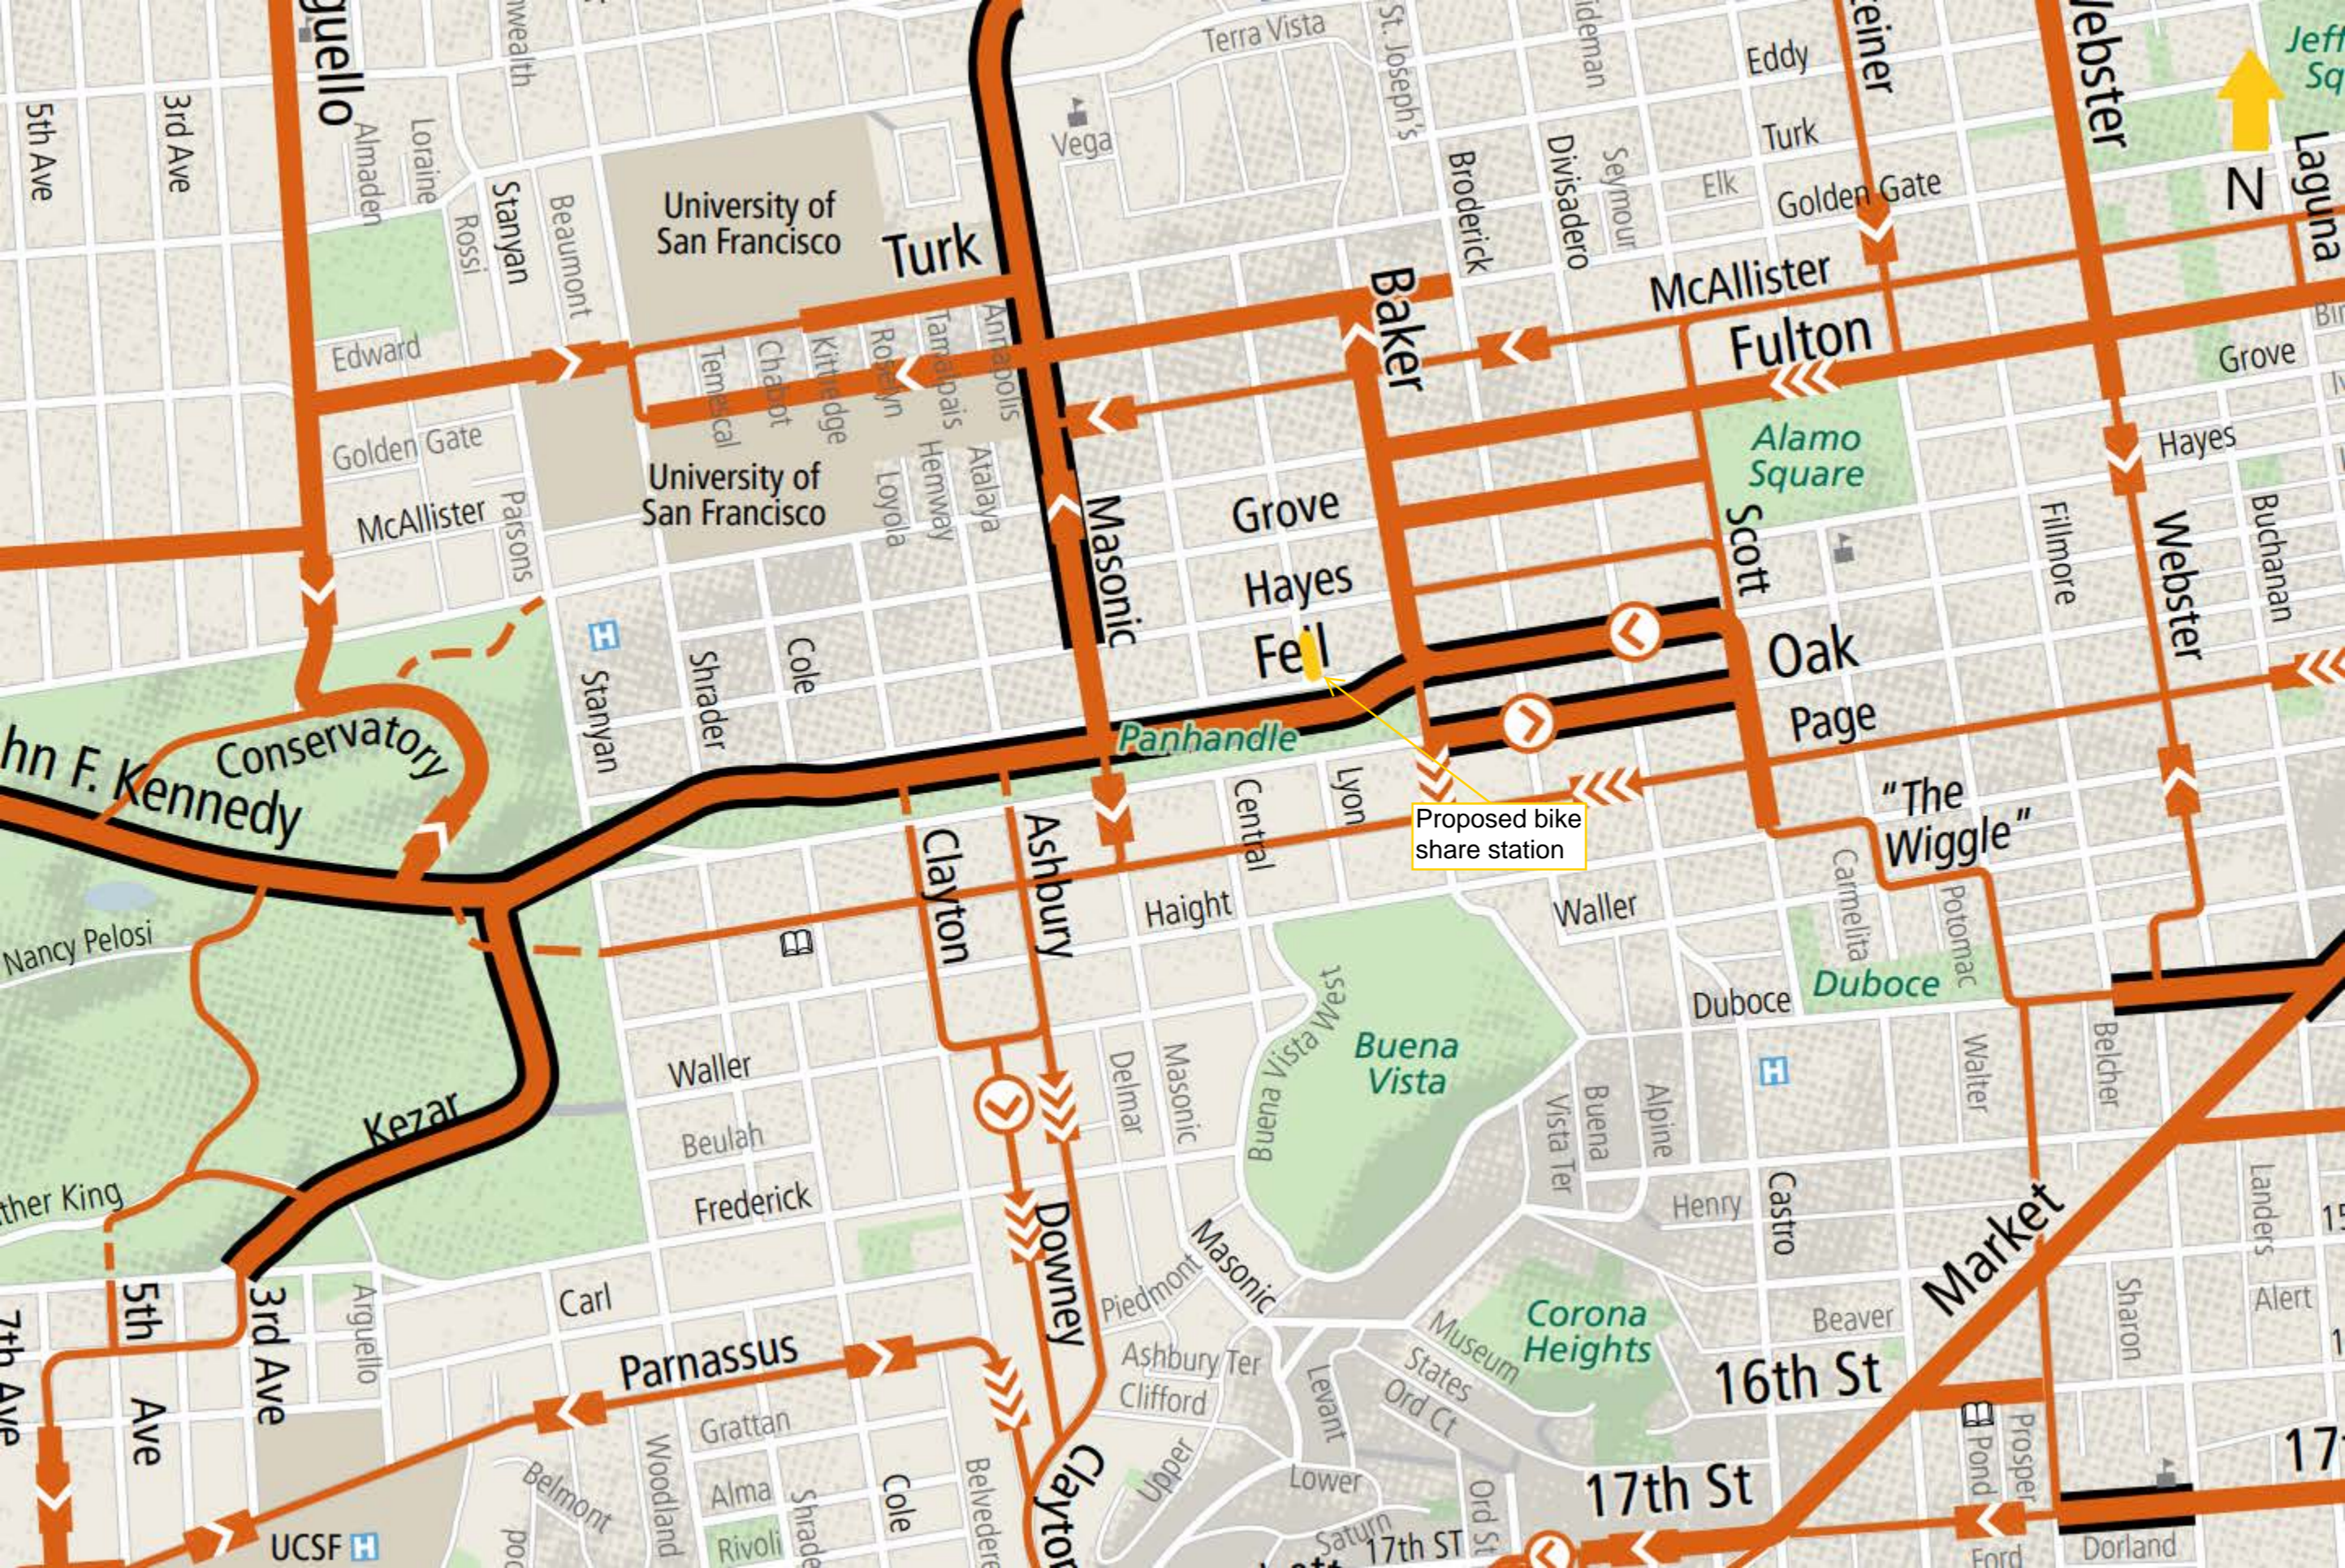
guello
5th Ave
3rd Ave
Almaden
Loraine
Rossi
Stanyan
Beaumont
University of San Francisco
Turk
Terra Vista
Vega
St. Joseph's
Broderick
Divisadero
Seymour
Eddy
Turk
Elk
Golden Gate
Webster
N
Laguna
Edward
Temescal
Chabot
Kittredge
Roselyn
Tamalpais
Annapolis
Baker
McAllister
Fulton
Grove
Golden Gate
McAllister
Parsons
University of San Francisco
Loyola
Hemway
Atalaya
Masonic
Grove
Hayes
Alamo Square
Scott
Fillmore
Hayes
Webster
Buchanan
Stanyan
Shrader
Cole
Fell
Oak
Page
Conservatory
hn F. Kennedy
Panhandle
Central
Lyon
Proposed bike share station
"The Wiggle"
Carmelita
Potomac
Clayton
Ashbury
Haight
Waller
Nancy Pelosi
Duboce
Duboce
Walter
Belcher
Buena Vista West
Buena Vista
Waller
Beulah
Frederick
Delmar
Masonic
Vista Ter
Buena
Alpine
Henry
Castro
Landers
Kezar
ther King
Downey
Masonic
Piedmont
Corona Heights
Beaver
Market
Sharon
Alert
Carl
5th
3rd Ave
Arguello
Parnassus
Ashbury Ter
Clifford
Museum
States
Ord Ct
16th St
7th Ave
Ave
Grattan
Levant
Prosper
Pond
Belmont
Woodland
Alma
Cole
Shrader
Rivoli
Belvedere
Clayton
Upper
Lower
Saturn
17th St
Ord St
17th St
Ford
Dorland
17
UCSF